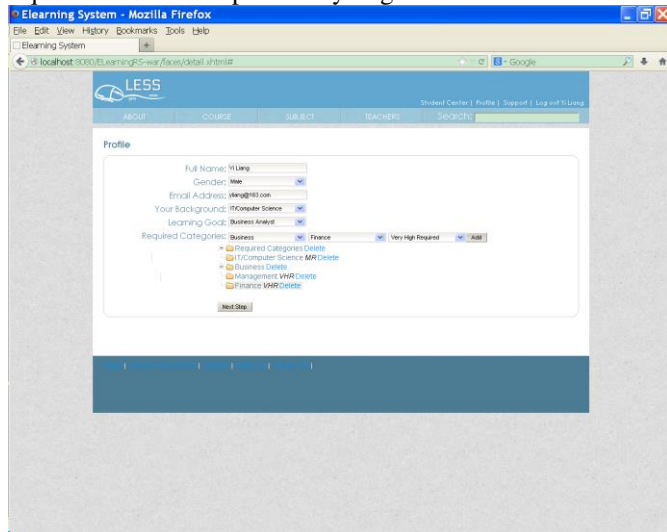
Elearning System - Mozilla Firefox
File Edit View History Bookmarks Tools Help
Elearning System
localhost:8080/ELearningRS-war/faces/detail.xhtml#
Google

LESS
Student Center | Profile | Support | Log out Yi Liang
ABOUT COURSE SUBJECT TEACHERS Search:

Profile

Full Name: Yi Liang
Gender: Male
Email Address: yliang@163.com
Your Background: IT/Computer Science
Learning Goal: Business Analyst
Required Categories: Business Finance Very High Required Add
Required Categories Delete
IT/Computer Science MR Delete
Business Delete
Management VHR Delete
Finance VHR Delete

Next Step

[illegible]